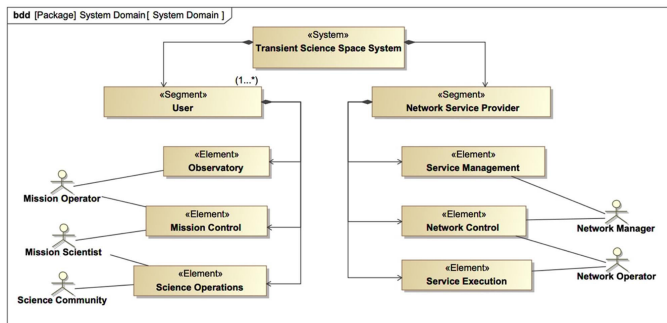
bdd [Package] System Domain[ System Domain ]

«System»
Transient Science Space System

(1...*)

«Segment»
User

«Segment»
Network Service Provider

«Element»
Observatory

«Element»
Mission Control

«Element»
Science Operations

Mission Operator

Mission Scientist

Science Community

«Element»
Service Management

«Element»
Network Control

«Element»
Service Execution

Network Manager

Network Operator